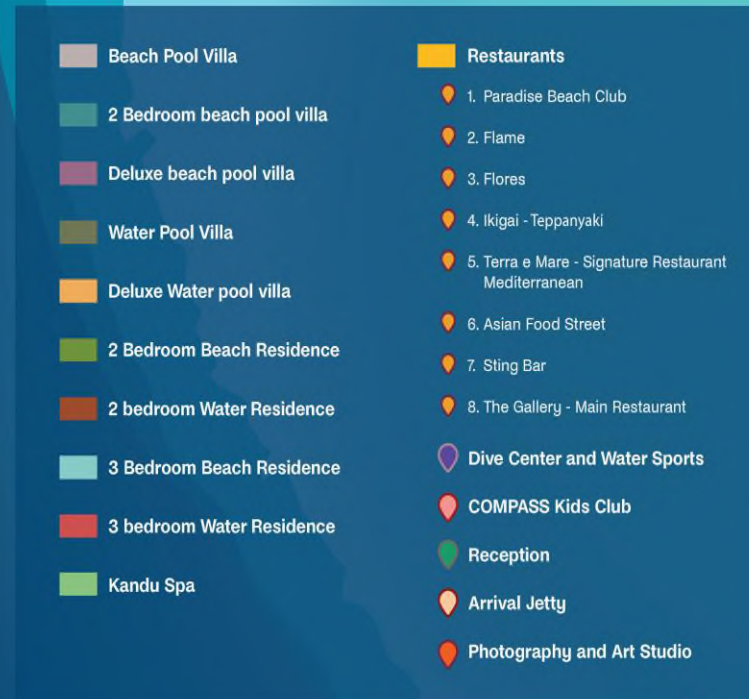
Beach Pool Villa

2 Bedroom beach pool villa

Deluxe beach pool villa

Water Pool Villa

Deluxe Water pool villa

2 Bedroom Beach Residence

2 bedroom Water Residence

3 Bedroom Beach Residence

3 bedroom Water Residence

Kandu Spa

Restaurants

1. Paradise Beach Club

2. Flame

3. Flores

4. Ikigai - Teppanyaki

5. Terra e Mare - Signature Restaurant Mediterranean

6. Asian Food Street

7. Sting Bar

8. The Gallery - Main Restaurant

Dive Center and Water Sports

COMPASS Kids Club

Reception

Arrival Jetty

Photography and Art Studio